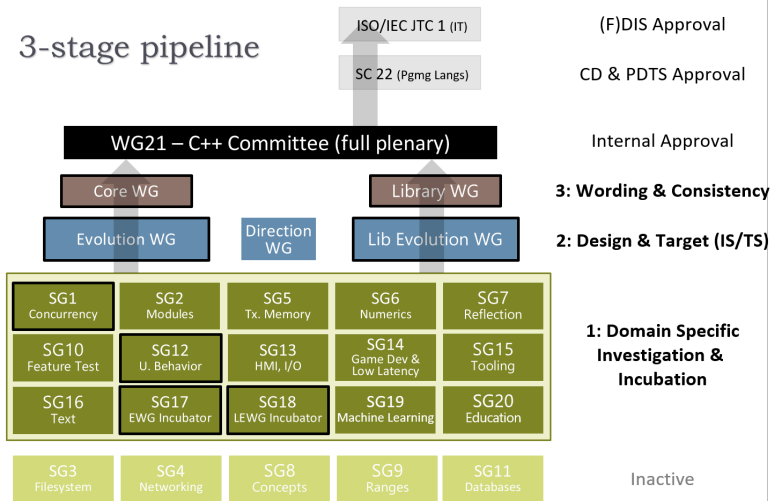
3-stage pipeline

ISO/IEC JTC 1 (IT)

SC 22 (Pgmg Langs)

(F)DIS Approval

CD & PDTS Approval

WG21 – C++ Committee (full plenary)

Internal Approval

Core WG

Library WG

3: Wording & Consistency

Evolution WG

Direction WG

Lib Evolution WG

2: Design & Target (IS/TS)

| SG1 Concurrency | SG2 Modules | SG5 Tx. Memory | SG6 Numerics | SG7 Reflection |
|---|---|---|---|---|
| SG10 Feature Test | SG12 U. Behavior | SG13 HMI, I/O | SG14 Game Dev & Low Latency | SG15 Tooling |
| SG16 Text | SG17 EWG Incubator | SG18 LEWG Incubator | SG19 Machine Learning | SG20 Education |

1: Domain Specific Investigation & Incubation

| SG3 Filesystem | SG4 Networking | SG8 Concepts | SG9 Ranges | SG11 Databases |
|---|---|---|---|---|

Inactive